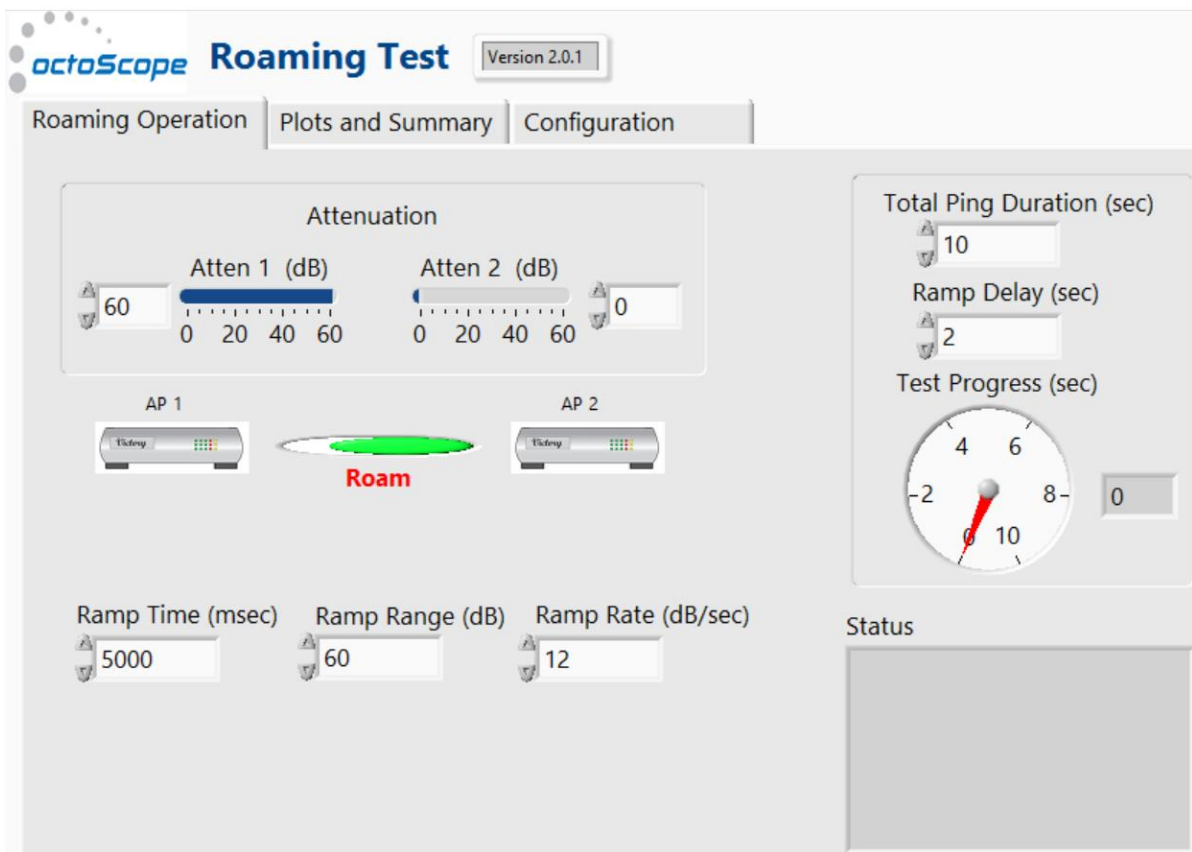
octoScope Roaming Test Version 2.0.1

Roaming Operation | Plots and Summary | Configuration

Attenuation

Atten 1 (dB)
60
0 20 40 60

Atten 2 (dB)
0
0 20 40 60

AP 1
Victory

AP 2
Victory

Roam

Ramp Time (msec)
5000

Ramp Range (dB)
60

Ramp Rate (dB/sec)
12

Total Ping Duration (sec)
10

Ramp Delay (sec)
2

Test Progress (sec)
0 2 4 6 8 10
0

Status